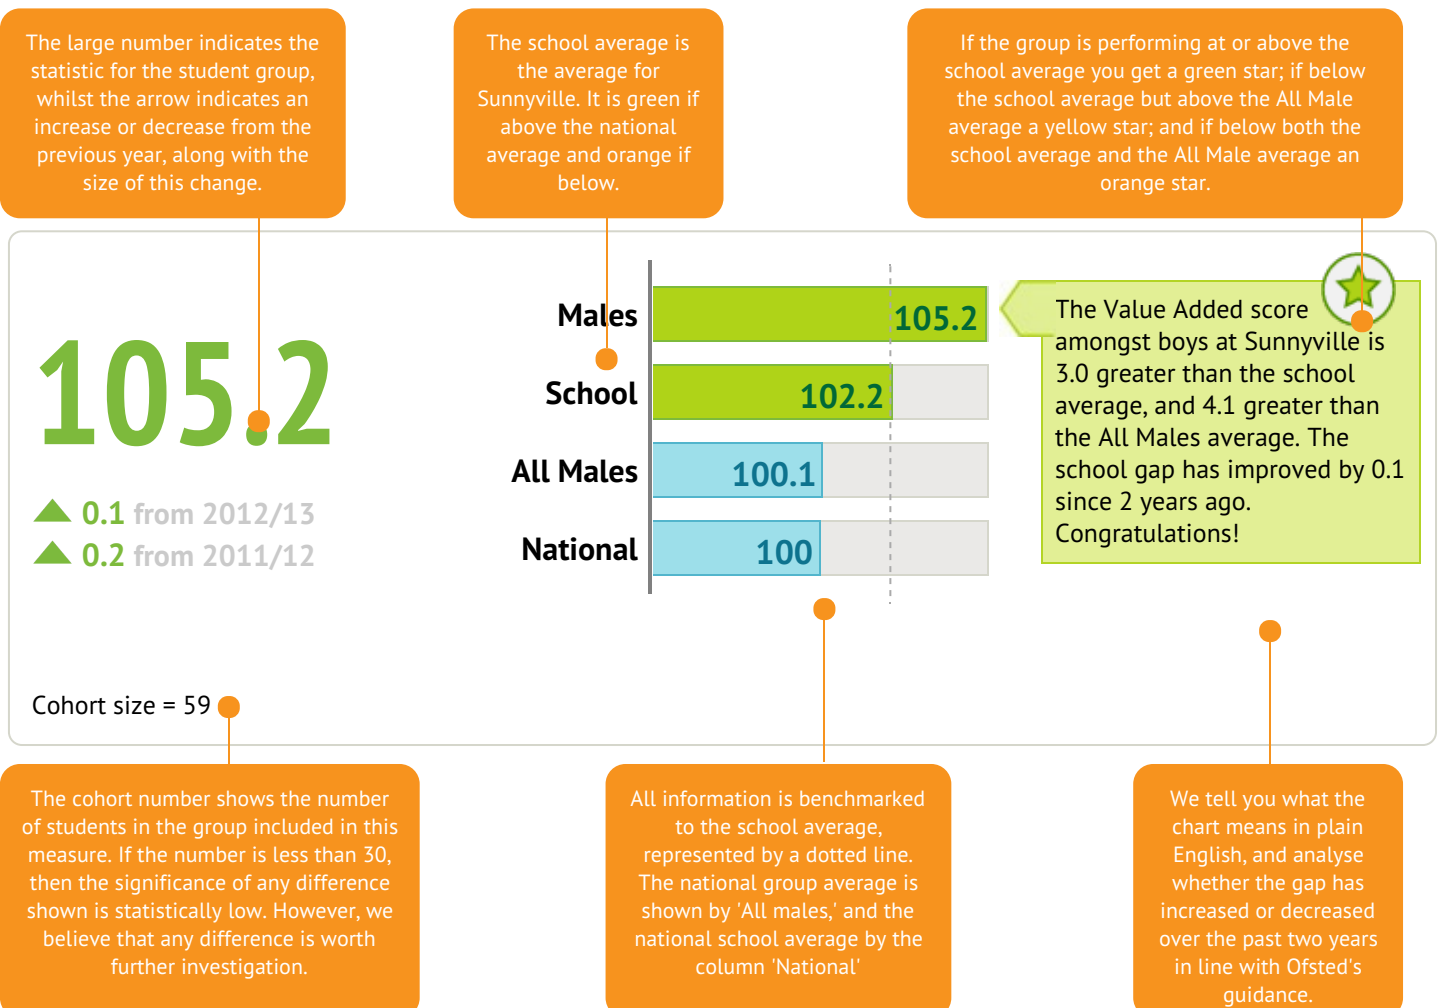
The large number indicates the statistic for the student group, whilst the arrow indicates an increase or decrease from the previous year, along with the size of this change.

The school average is the average for Sunnyville. It is green if above the national average and orange if below.

If the group is performing at or above the school average you get a green star; if below the school average but above the All Male average a yellow star; and if below both the school average and the All Male average an orange star.

105.2

0.1 from 2012/13
0.2 from 2011/12

| | |
|---|---|
| Males | 105.2 |
| School | 102.2 |
| All Males | 100.1 |
| National | 100 |

The Value Added score amongst boys at Sunnyville is 3.0 greater than the school average, and 4.1 greater than the All Males average. The school gap has improved by 0.1 since 2 years ago. Congratulations!

Cohort size = 59

The cohort number shows the number of students in the group included in this measure. If the number is less than 30, then the significance of any difference shown is statistically low. However, we believe that any difference is worth further investigation.

All information is benchmarked to the school average, represented by a dotted line. The national group average is shown by 'All males,' and the national school average by the column 'National'

We tell you what the chart means in plain English, and analyse whether the gap has increased or decreased over the past two years in line with Ofsted's guidance.